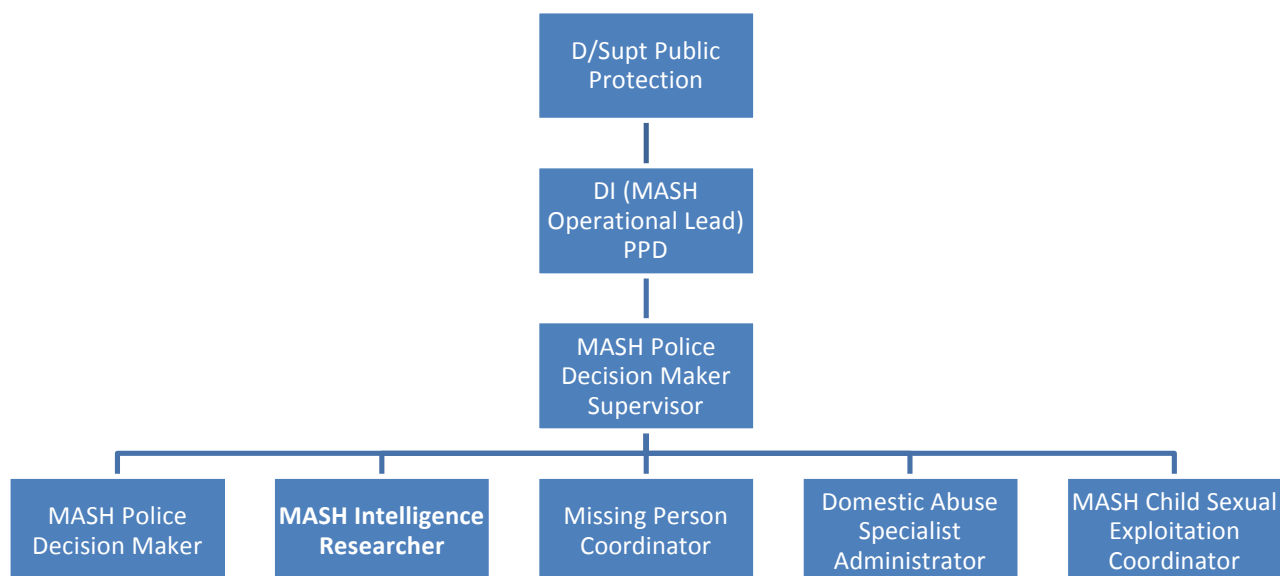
D/Supt Public Protection

DI (MASH Operational Lead) PPD

MASH Police Decision Maker Supervisor

MASH Police Decision Maker

MASH Intelligence Researcher

Missing Person Coordinator

Domestic Abuse Specialist Administrator

MASH Child Sexual Exploitation Coordinator